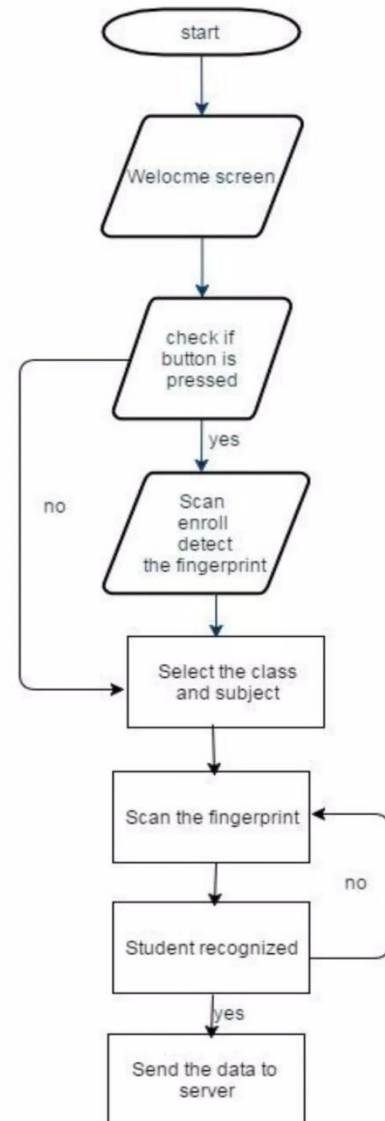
start

Welocme screen

check if button is pressed

yes

no

Scan enroll detect the fingerprint

Select the class and subject

Scan the fingerprint

no

Student recognized

yes

Send the data to server